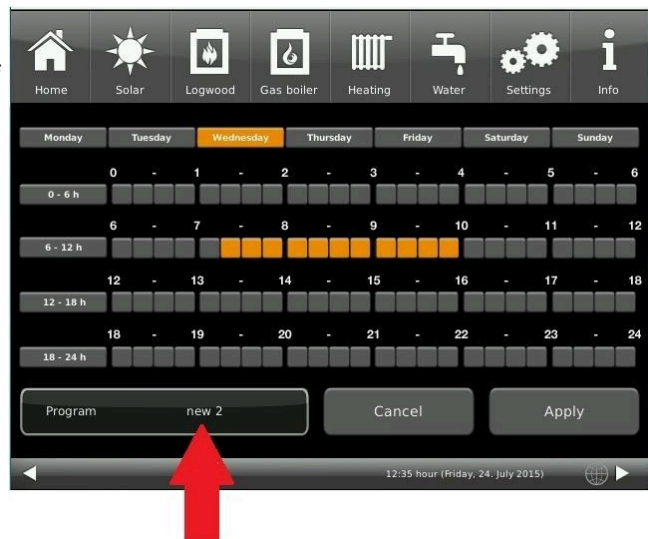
Home Solar Logwood Gas boiler Heating Water Settings Info

Monday Tuesday Wednesday Thursday Friday Saturday Sunday

0 - 1 - 2 - 3 - 4 - 5 - 6
0 - 6 h

6 - 7 - 8 - 9 - 10 - 11 - 12
6 - 12 h

12 - 13 - 14 - 15 - 16 - 17 - 18
12 - 18 h

18 - 19 - 20 - 21 - 22 - 23 - 24
18 - 24 h

Program new 2

Cancel

Apply

12:35 hour (Friday, 24. July 2015)